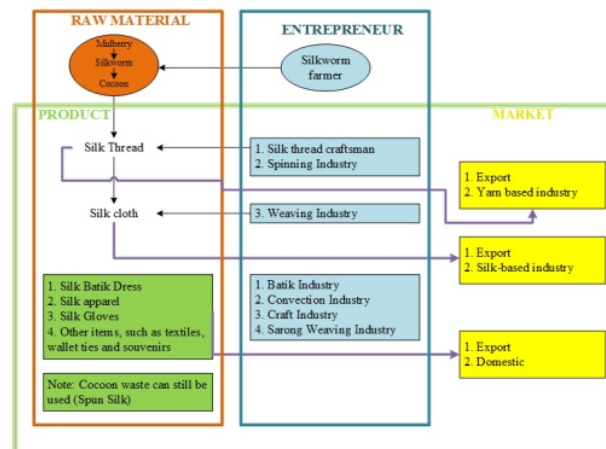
RAW MATERIAL

Mulberry
Silkworm
Cocoon

ENTREPRENEUR

Silkworm farmer

PRODUCT

MARKET

Silk Thread

1. Silk thread craftsman
2. Spinning Industry

1. Export
2. Yarn based industry

Silk cloth

3. Weaving Industry

1. Export
2. Silk-based industry

1. Silk Batik Dress
2. Silk apparel
3. Silk Gloves
4. Other items, such as textiles, wallet ties and souvenirs

1. Batik Industry
2. Convection Industry
3. Craft Industry
4. Sarong Weaving Industry

1. Export
2. Domestic

Note: Cocoon waste can still be used (Spun Silk)